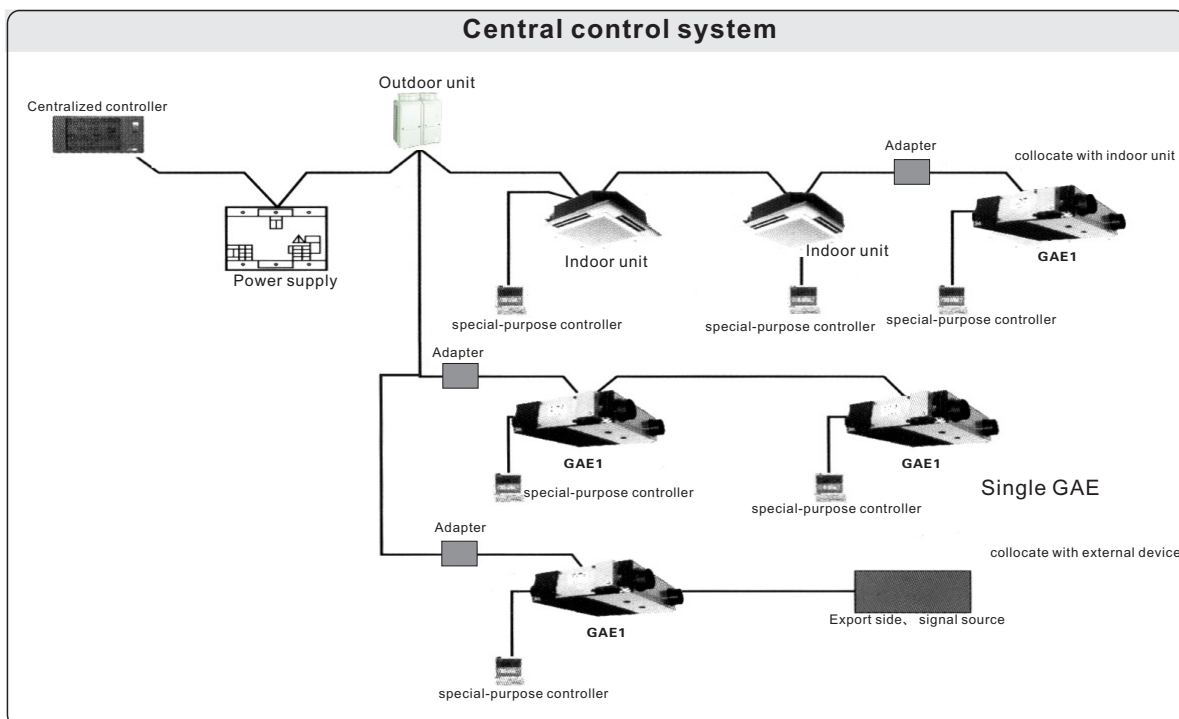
Central control system

Outdoor unit

Centralized controller

Adapter

collocate with indoor unit

Power supply

Indoor unit

Indoor unit

GAE1

special-purpose controller

special-purpose controller

special-purpose controller

Adapter

GAE1

GAE1

special-purpose controller

Single GAE

special-purpose controller

Adapter

collocate with external device

GAE1

Export side、 signal source

special-purpose controller